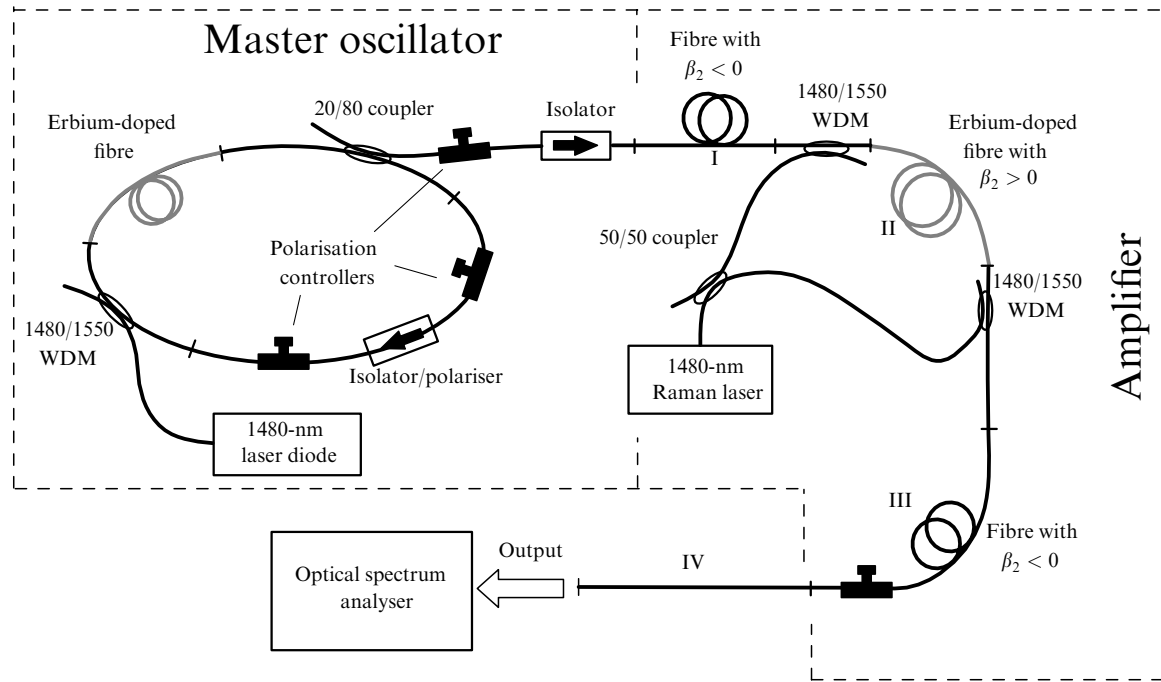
Master oscillator

Erbium-doped fibre

20/80 coupler

Isolator

Fibre with $\beta_2 < 0$

I

1480/1550 WDM

Erbium-doped fibre with $\beta_2 > 0$

II

Polarisation controllers

50/50 coupler

Amplifier

1480/1550 WDM

1480/1550 WDM

Isolator/polariser

1480-nm Raman laser

1480-nm laser diode

III

Fibre with $\beta_2 < 0$

Optical spectrum analyser

Output

IV